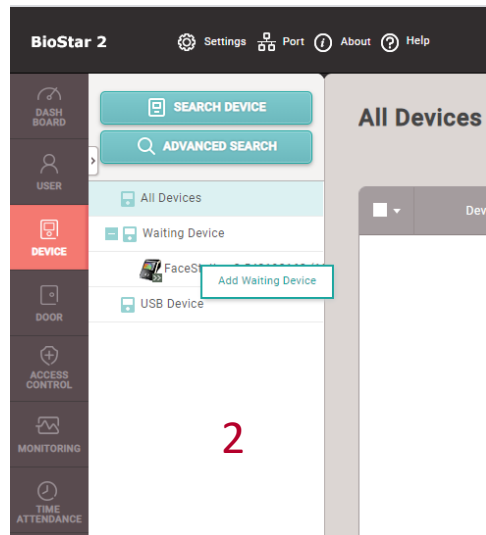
BioStar 2

Settings Port About Help

DASH BOARD

USER

DEVICE

DOOR

ACCESS CONTROL

MONITORING

TIME ATTENDANCE

SEARCH DEVICE

ADVANCED SEARCH

All Devices

Waiting Device

FaceSt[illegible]

Add Waiting Device

USB Device

All Devices

Devi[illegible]

2